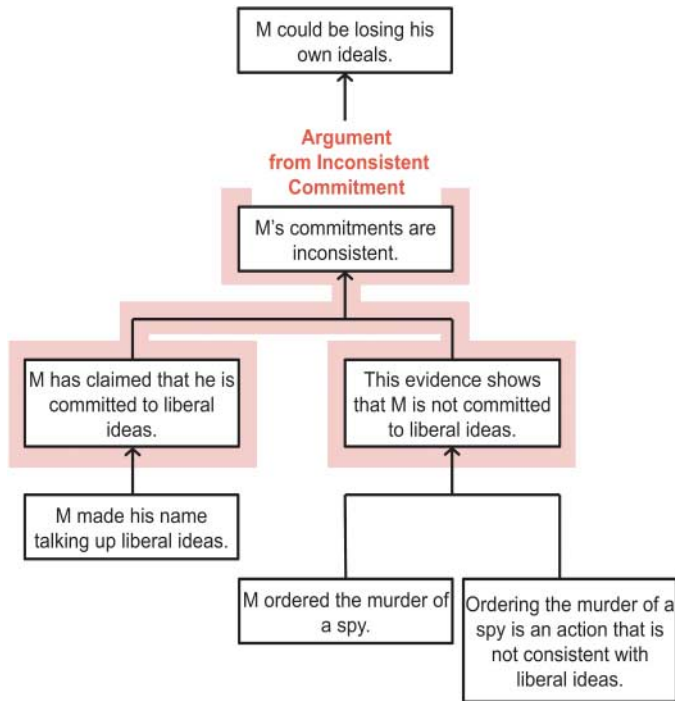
M could be losing his own ideals.

Argument from Inconsistent Commitment

M's commitments are inconsistent.

M has claimed that he is committed to liberal ideas.

This evidence shows that M is not committed to liberal ideas.

M made his name talking up liberal ideas.

M ordered the murder of a spy.

Ordering the murder of a spy is an action that is not consistent with liberal ideas.